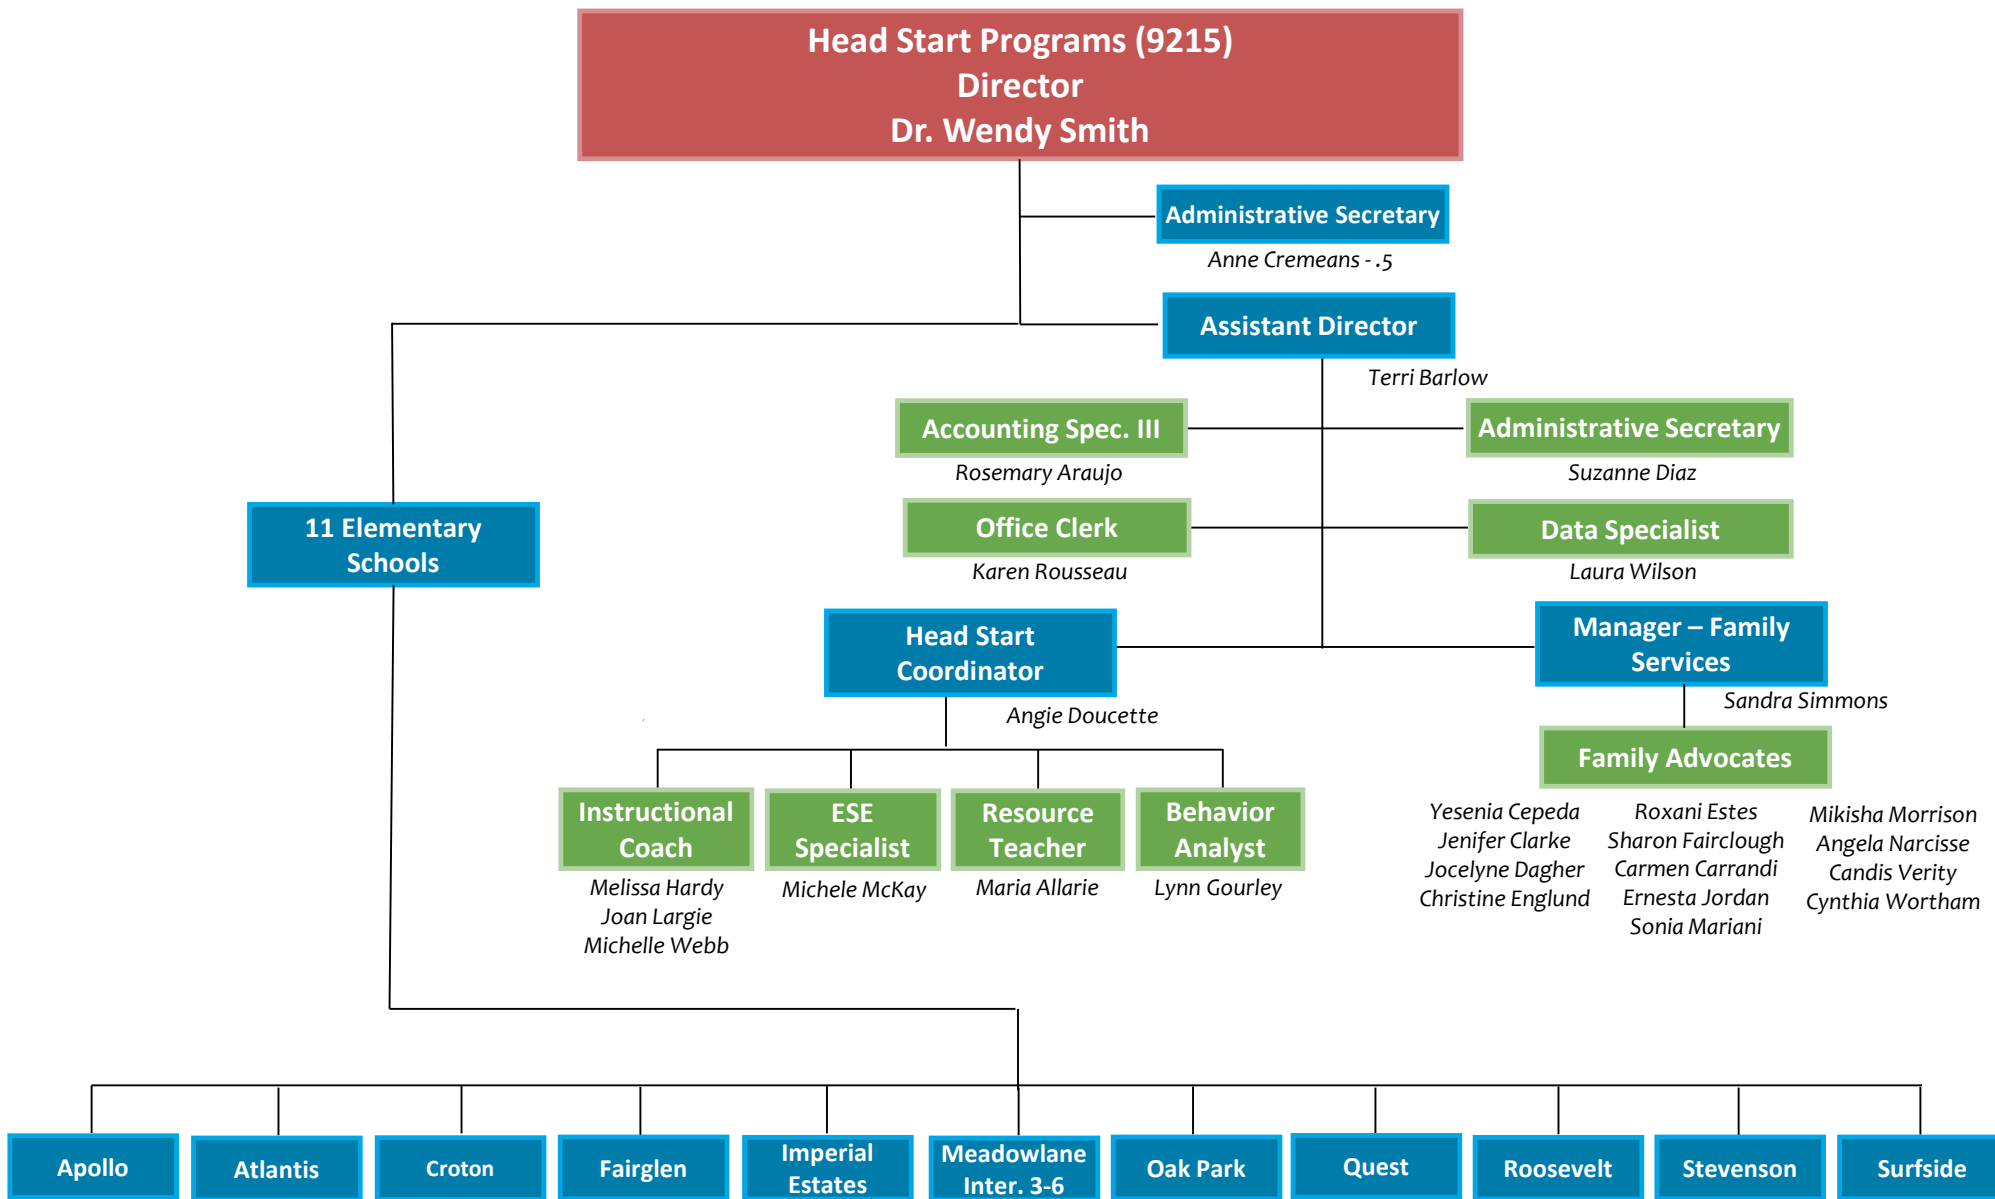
Head Start Programs (9215)
Director
Dr. Wendy Smith

Administrative Secretary
Anne Cremeans - .5

Assistant Director
Terri Barlow

Accounting Spec. III
Rosemary Araujo

Administrative Secretary
Suzanne Diaz

11 Elementary Schools

Office Clerk
Karen Rousseau

Data Specialist
Laura Wilson

Head Start Coordinator
Angie Doucette

Manager – Family Services
Sandra Simmons

Family Advocates
Yesenia Cepeda
Jenifer Clarke
Jocelyne Dagher
Christine Englund

Roxani Estes
Sharon Fairclough
Carmen Carrandi
Ernesta Jordan
Sonia Mariani

Mikisha Morrison
Angela Narcisse
Candis Verity
Cynthia Wortham

Instructional Coach
Melissa Hardy
Joan Largie
Michelle Webb

ESE Specialist
Michele McKay

Resource Teacher
Maria Allarie

Behavior Analyst
Lynn Gourley

Apollo

Atlantis

Croton

Fairglen

Imperial Estates

Meadowlane Inter. 3-6

Oak Park

Quest

Roosevelt

Stevenson

Surfside